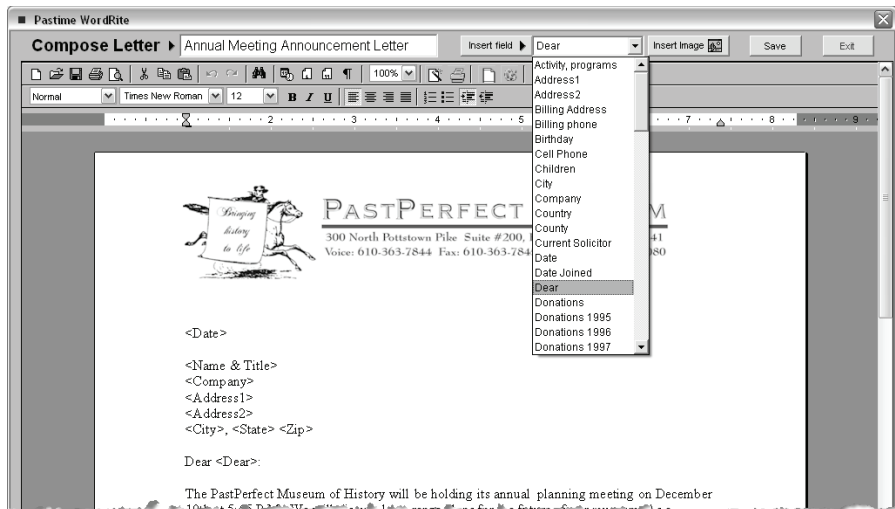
Pastime WordRite

Compose Letter ▶ Annual Meeting Announcement Letter

Insert field ▶ Dear

Insert Image

Save

Exit

100%

Normal

Times New Roman

12

B I U

Activity, programs
Address1
Address2
Billing Address
Billing phone
Birthday
Cell Phone
Children
City
Company
Country
County
Current Solicitor
Date
Date Joined
Dear
Donations
Donations 1995
Donations 1996
Donations 1997

Bringing history to life

PASTPERFECT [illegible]M

300 North Pottstown Pike Suite #200, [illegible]41
Voice: 610-363-7844 Fax: 610-363-784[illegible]80

<Date>

<Name & Title>
<Company>
<Address1>
<Address2>
<City>, <State> <Zip>

Dear <Dear>:

The PastPerfect Museum of History will be holding its annual planning meeting on December 10th at 5:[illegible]